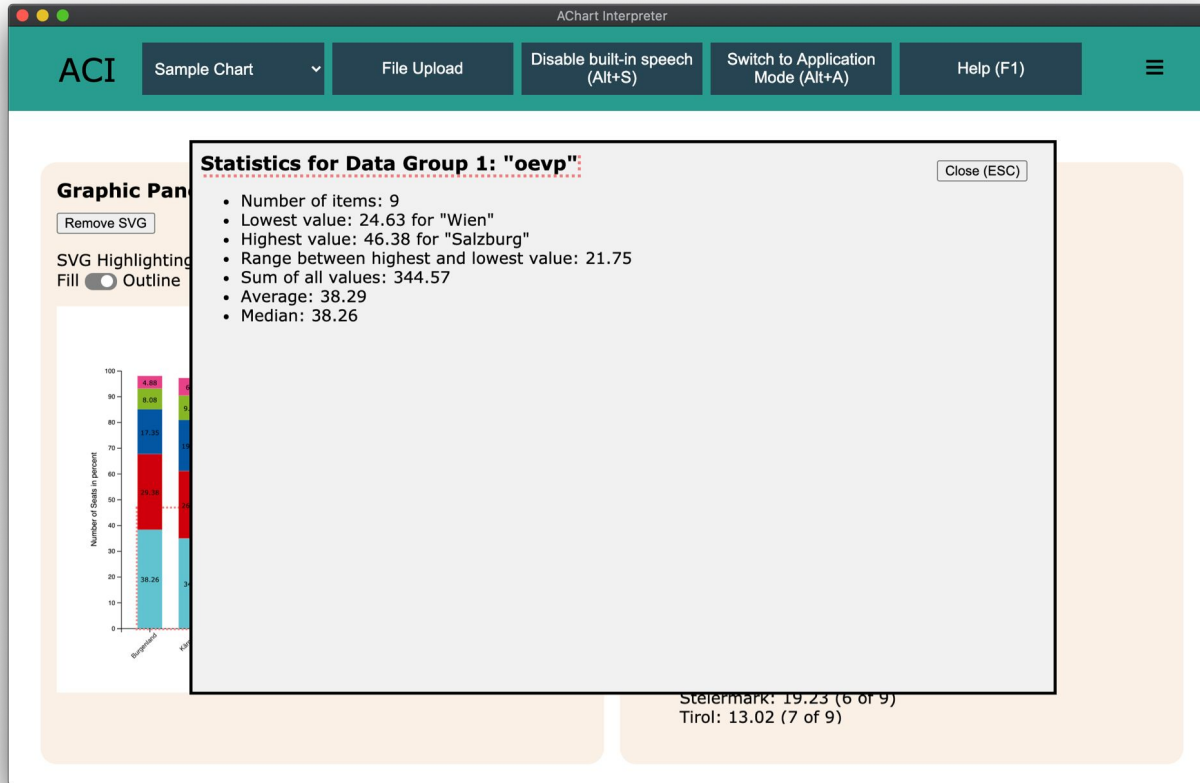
AChart Interpreter

ACI

Sample Chart

File Upload

Disable built-in speech (Alt+S)

Switch to Application Mode (Alt+A)

Help (F1)

Graphic Pan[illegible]

Remove SVG

SVG Highlighting
Fill Outline

Statistics for Data Group 1: "oevp"

Close (ESC)

- Number of items: 9
- Lowest value: 24.63 for "Wien"
- Highest value: 46.38 for "Salzburg"
- Range between highest and lowest value: 21.75
- Sum of all values: 344.57
- Average: 38.29
- Median: 38.26

100
90
80
70
60
50
40
30
20
10
0

Number of Seats in percent

4.88
6.08
17.39
29.39
38.26
Burgenland
Kä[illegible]

Steiermark: 19.23 (6 of 9)
Tirol: 13.02 (7 of 9)